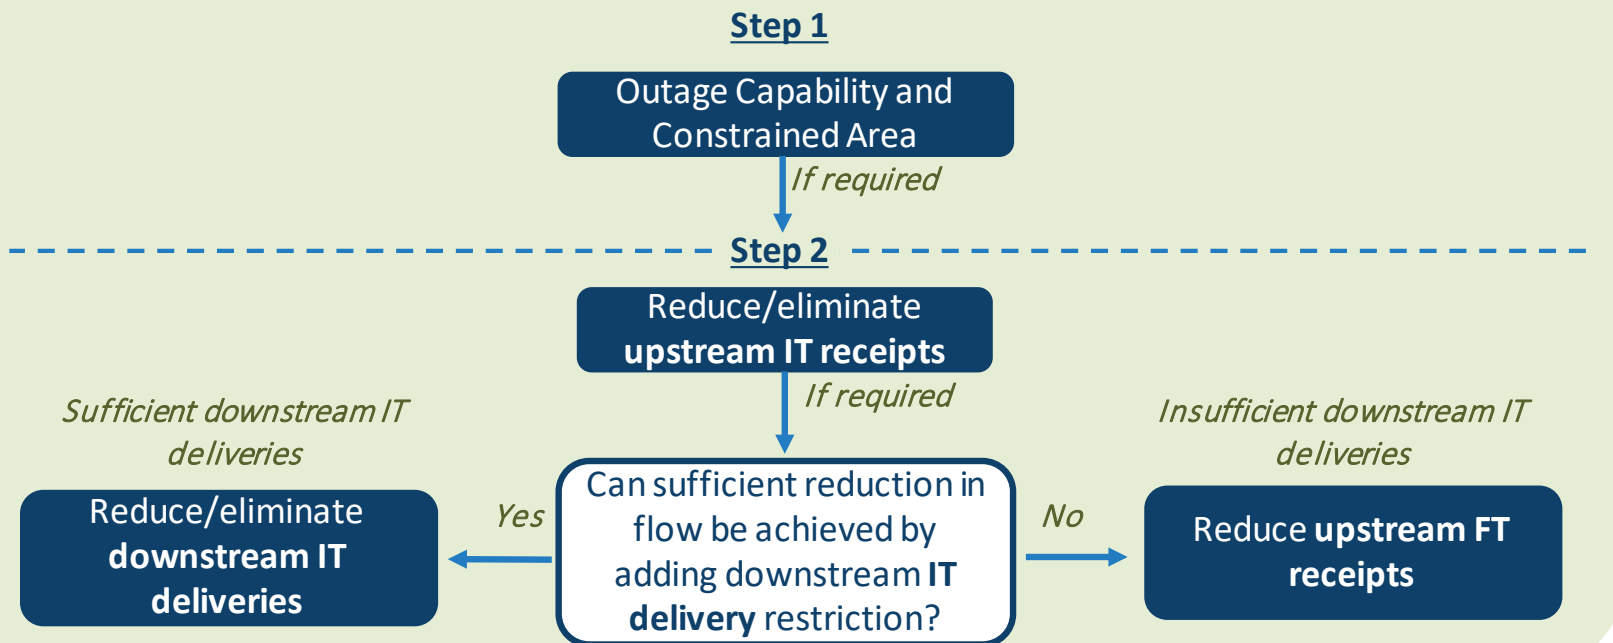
Step 1

Outage Capability and Constrained Area

If required

Step 2

Reduce/eliminate upstream IT receipts

If required

Sufficient downstream IT deliveries

Insufficient downstream IT deliveries

Reduce/eliminate downstream IT deliveries

Yes

Can sufficient reduction in flow be achieved by adding downstream IT delivery restriction?

No

Reduce upstream FT receipts